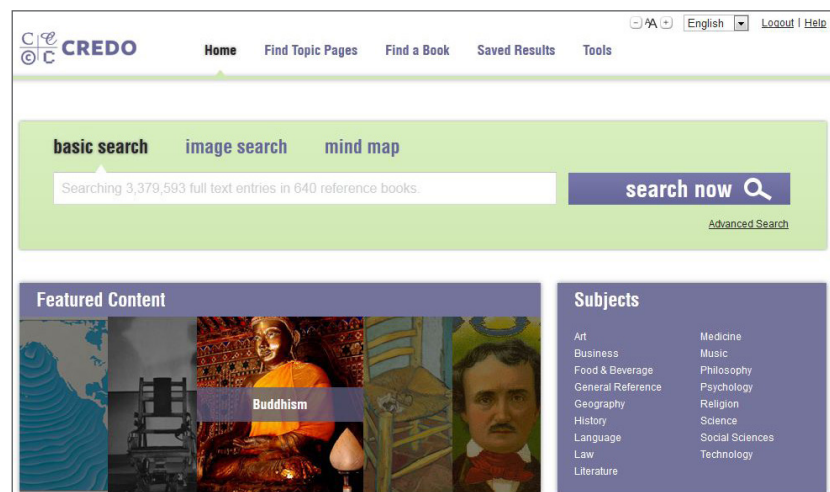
CREDO

Home Find Topic Pages Find a Book Saved Results Tools

AA English Logout | Help

basic search image search mind map

Searching 3,379,593 full text entries in 640 reference books.

search now

Advanced Search

Featured Content

Buddhism

Subjects

Art
Business
Food & Beverage
General Reference
Geography
History
Language
Law
Literature

Medicine
Music
Philosophy
Psychology
Religion
Science
Social Sciences
Technology